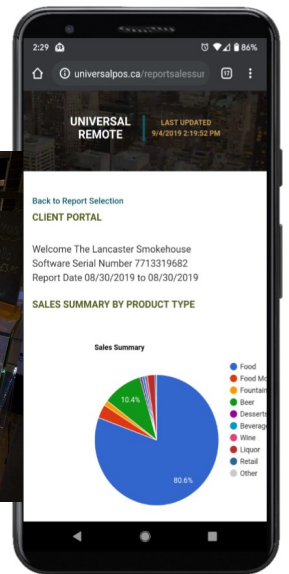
2:29 86%

universalpos.ca/reportsalessur 17

UNIVERSAL REMOTE

LAST UPDATED
9/4/2019 2:19:52 PM

Back to Report Selection

CLIENT PORTAL

Welcome The Lancaster Smokehouse
Software Serial Number 7713319682
Report Date 08/30/2019 to 08/30/2019

SALES SUMMARY BY PRODUCT TYPE

Sales Summary

10.4%

80.6%

Food
Food Mo
Fountai
Beer
Desserts
Beverag
Wine
Liquor
Retail
Other